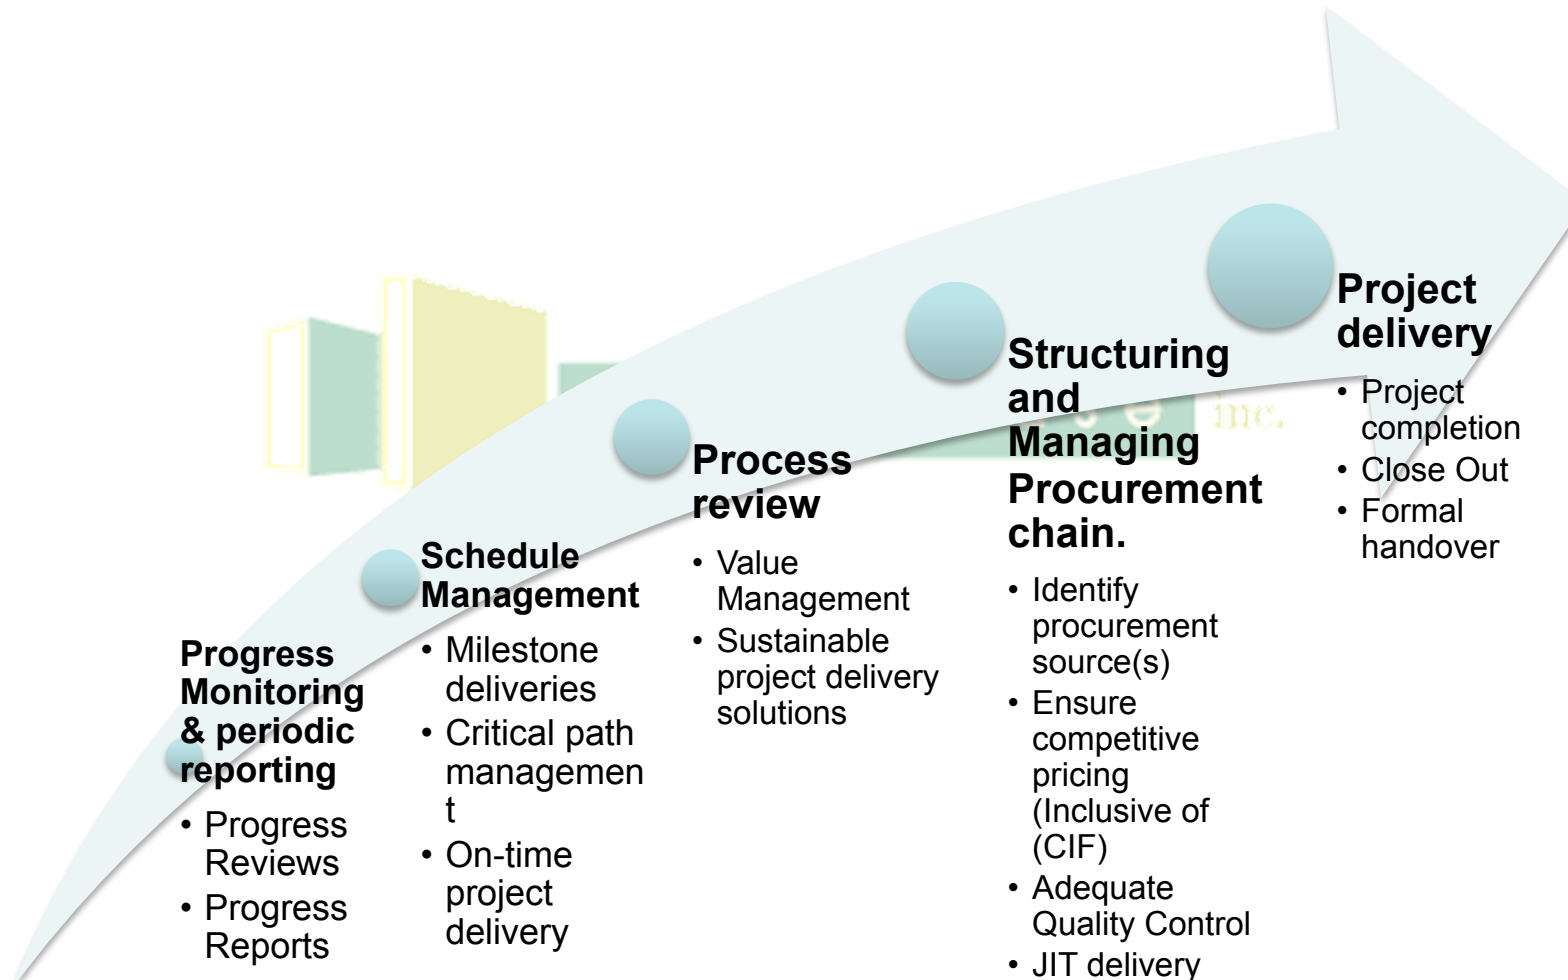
Progress Monitoring & periodic reporting

- Progress Reviews
- Progress Reports

Schedule Management

- Milestone deliveries
- Critical path managemen t
- On-time project delivery

Process review

- Value Management
- Sustainable project delivery solutions

Structuring and Managing Procurement chain.

- Identify procurement source(s)
- Ensure competitive pricing (Inclusive of (CIF)
- Adequate Quality Control
- JIT delivery

Project delivery

- Project completion
- Close Out
- Formal handover

inc.